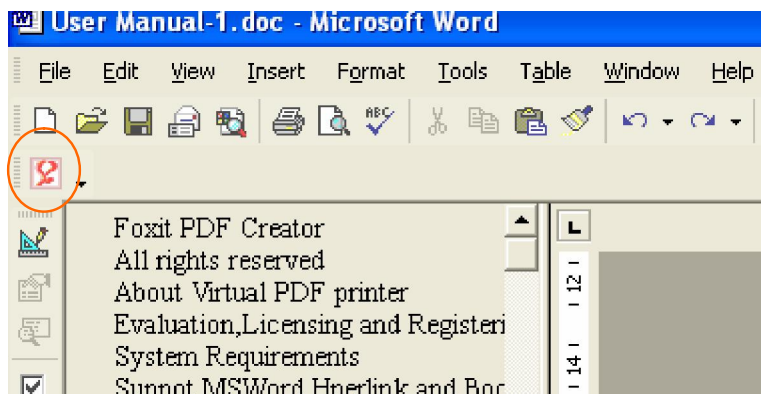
User Manual-1.doc - Microsoft Word

File Edit View Insert Format Tools Table Window Help

Foxit PDF Creator
All rights reserved
About Virtual PDF printer
Evaluation,Licensing and Registeri
System Requirements
Support MSWord Hperlink and Boo

12
14